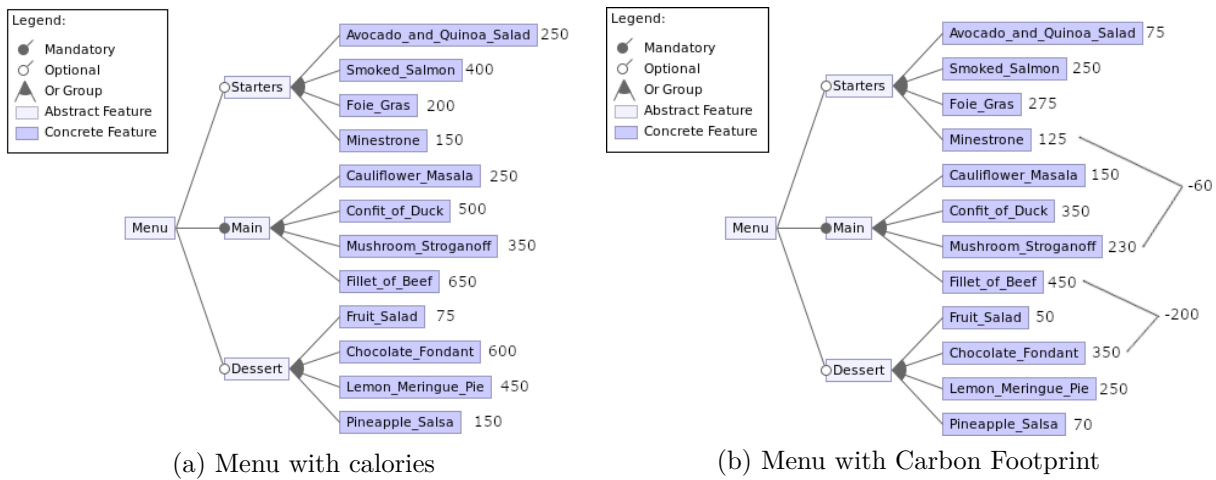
Legend:
Mandatory
Optional
Or Group
Abstract Feature
Concrete Feature

Menu
Starters
Avocado_and_Quinoa_Salad 250
Smoked_Salmon 400
Foie_Gras 200
Minestrone 150
Main
Cauliflower_Masala 250
Confit_of_Duck 500
Mushroom_Stroganoff 350
Fillet_of_Beef 650
Dessert
Fruit_Salad 75
Chocolate_Fondant 600
Lemon_Meringue_Pie 450
Pineapple_Salsa 150

(a) Menu with calories

Legend:
Mandatory
Optional
Or Group
Abstract Feature
Concrete Feature

Menu
Starters
Avocado_and_Quinoa_Salad 75
Smoked_Salmon 250
Foie_Gras 275
Minestrone 125
Main
Cauliflower_Masala 150
Confit_of_Duck 350
Mushroom_Stroganoff 230
Fillet_of_Beef 450
Dessert
Fruit_Salad 50
Chocolate_Fondant 350
Lemon_Meringue_Pie 250
Pineapple_Salsa 70
-60
-200

(b) Menu with Carbon Footprint